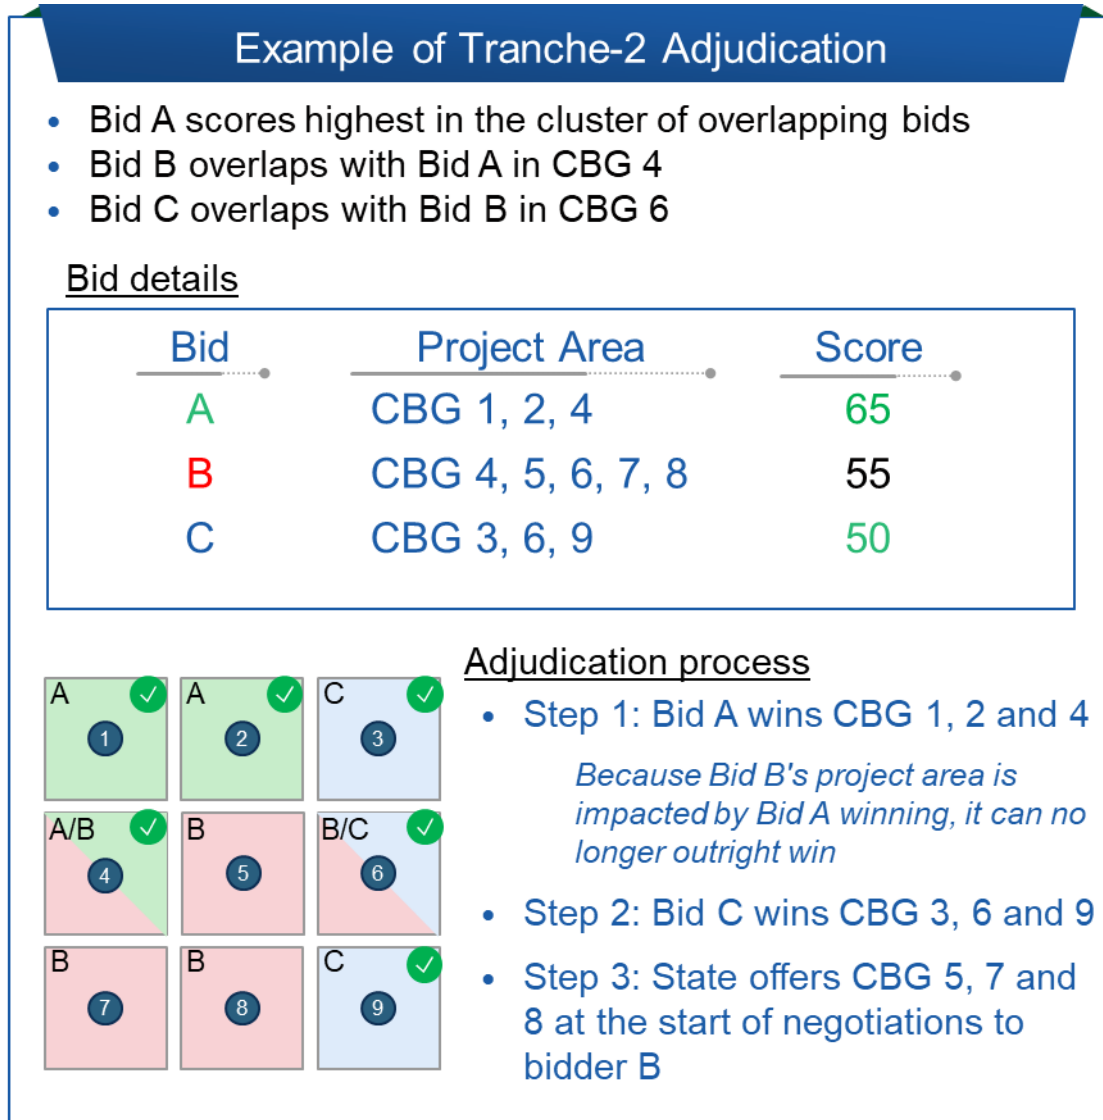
Example of Tranche-2 Adjudication

- Bid A scores highest in the cluster of overlapping bids
- Bid B overlaps with Bid A in CBG 4
- Bid C overlaps with Bid B in CBG 6

Bid details

| Bid | Project Area | Score |
|---|---|---|
| A | CBG 1, 2, 4 | 65 |
| B | CBG 4, 5, 6, 7, 8 | 55 |
| C | CBG 3, 6, 9 | 50 |

| A ✓ 1 | A ✓ 2 | C ✓ 3 |
|---|---|---|
| A/B ✓ 4 | B 5 | B/C ✓ 6 |
| B 7 | B 8 | C ✓ 9 |

Adjudication process

- Step 1: Bid A wins CBG 1, 2 and 4

Because Bid B's project area is impacted by Bid A winning, it can no longer outright win

- Step 2: Bid C wins CBG 3, 6 and 9
- Step 3: State offers CBG 5, 7 and 8 at the start of negotiations to bidder B